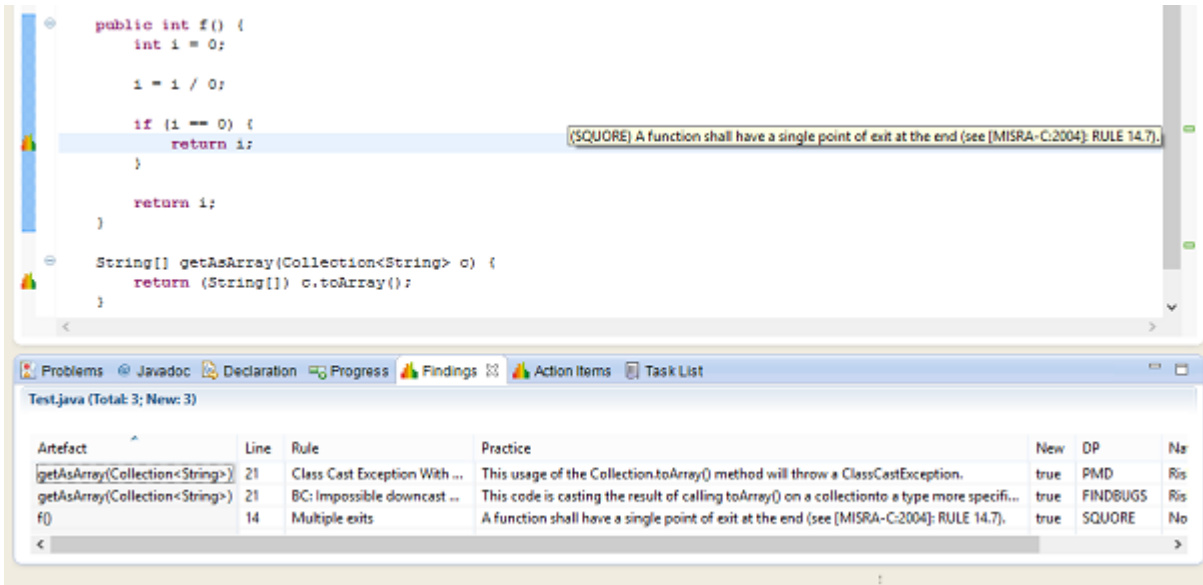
public int f() {
    int i = 0;

    i = i / 0;

    if (i == 0) {
        return i;
    }

    return i;
}

String[] getAsArray(Collection<String> c) {
    return (String[]) c.toArray();
}

(SQUORE) A function shall have a single point of exit at the end (see [MISRA-C:2004]: RULE 14.7).

Problems  Javadoc  Declaration  Progress  Findings  Action Items  Task List

Test.java (Total: 3; New: 3)

| Artefact | Line | Rule | Practice | New | DP | Na |
|---|---|---|---|---|---|---|
| getAsArray(Collection<String>) | 21 | Class Cast Exception With ... | This usage of the Collection.toArray() method will throw a ClassCastException. | true | PMD | Ris |
| getAsArray(Collection<String>) | 21 | BC: Impossible downcast ... | This code is casting the result of calling toArray() on a collectionto a type more specifi... | true | FINDBUGS | Ris |
| f() | 14 | Multiple exits | A function shall have a single point of exit at the end (see [MISRA-C:2004]: RULE 14.7). | true | SQUORE | No |